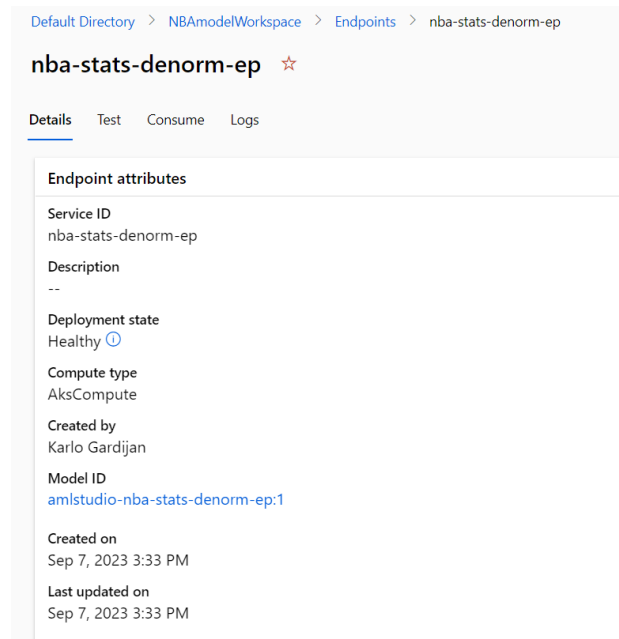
Default Directory > NBAmodelWorkspace > Endpoints > nba-stats-denorm-ep

nba-stats-denorm-ep ☆

Details Test Consume Logs

Endpoint attributes

Service ID
nba-stats-denorm-ep

Description
--

Deployment state
Healthy ⓘ

Compute type
AksCompute

Created by
Karlo Gardijan

Model ID
amlstudio-nba-stats-denorm-ep:1

Created on
Sep 7, 2023 3:33 PM

Last updated on
Sep 7, 2023 3:33 PM